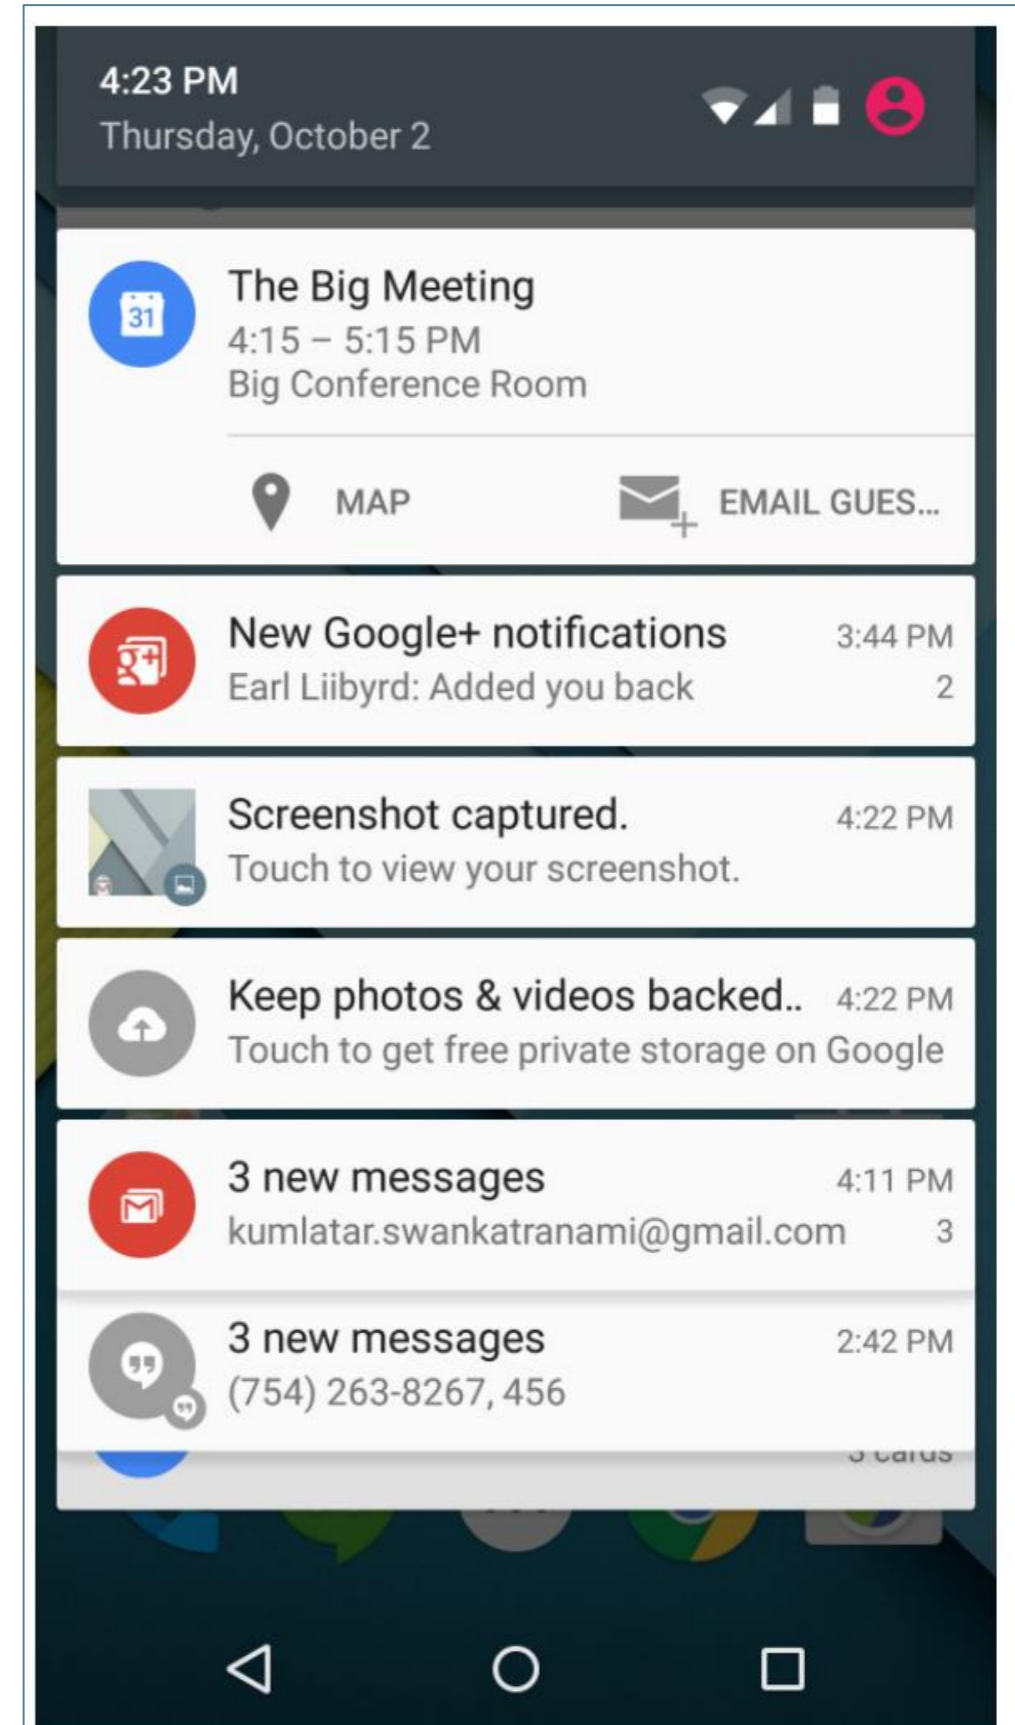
4:23 PM
Thursday, October 2

31

The Big Meeting
4:15 – 5:15 PM
Big Conference Room

MAP

EMAIL GUES...

New Google+ notifications 3:44 PM
Earl Liibyrd: Added you back 2

Screenshot captured. 4:22 PM
Touch to view your screenshot.

Keep photos & videos backed.. 4:22 PM
Touch to get free private storage on Google

3 new messages 4:11 PM
kumlatar.swankatranami@gmail.com 3

3 new messages 2:42 PM
(754) 263-8267, 456

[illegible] cards